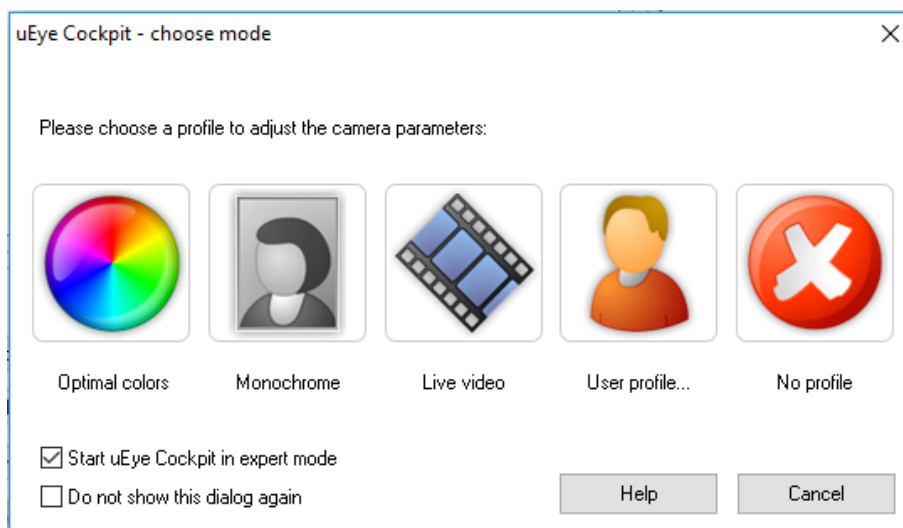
uEye Cockpit - choose mode

X

Please choose a profile to adjust the camera parameters:

Optimal colors

Monochrome

Live video

User profile...

No profile

☑ Start uEye Cockpit in expert mode

☐ Do not show this dialog again

Help

Cancel